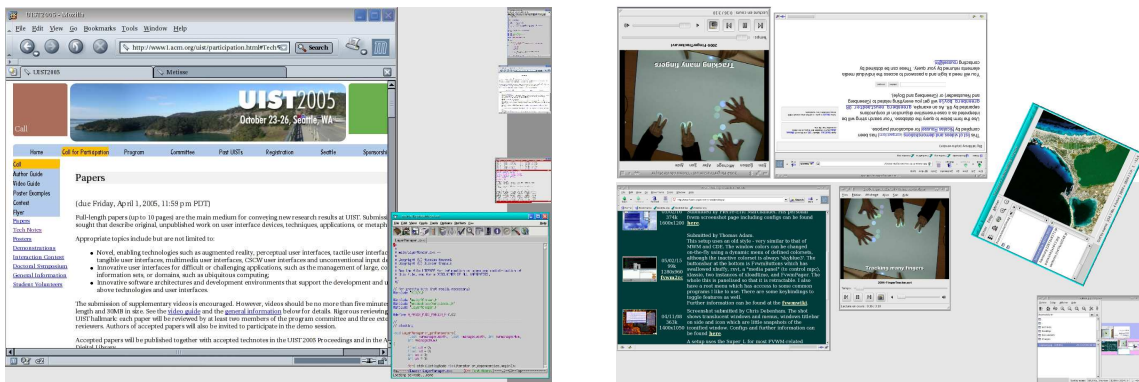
UIST2005 - Mozilla

File Edit View Go Bookmarks Tools Window Help

http://www.acm.org/uist/participation.html#Tech

Search

UIST2005

Metisse

Call

UIST2005

October 23-26, Seattle, WA

Home Call for Participation Program Committee Past UISTs Registration Seattle Sponsors

Call
Author Guide
Video Guide
Poster Examples
Contest
Flyer
Papers
Tech Notes
Posters
Demonstrations
Interaction Contest
Doctoral Symposium
General Information
Student Volunteers

Papers

(due Friday, April 1, 2005, 11:59 pm PDT)

Full-length papers (up to 10 pages) are the main medium for conveying new research results at UIST. Submissi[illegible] sought that describe original, unpublished work on user interface devices, techniques, applications, or metaph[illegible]

Appropriate topics include but are not limited to:

Novel, enabling technologies such as augmented reality, perceptual user interfaces, tactile user interface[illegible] tangible user interfaces, multimedia user interfaces, CSCW user interfaces and unconventional input de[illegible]
Innovative user interfaces for difficult or challenging applications, such as the management of large, co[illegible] information sets, or domains, such as ubiquitous computing;
Innovative software architectures and development environments that support the development and u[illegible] above technologies and user interfaces.

The submission of supplementary videos is encouraged. However, videos should be no more than five minute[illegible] length and 30MB in size. See the video guide and the general information below for details. Rigorous reviewing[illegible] UIST hallmark: each paper will be reviewed by at least two members of the program committee and three exte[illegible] reviewers. Authors of accepted papers will also be invited to participate in the demo session.

Accepted papers will be published together with accepted technotes in the UIST2005 Proceedings and in the A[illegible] Digital Library.

Tracking many fingers

Tracking many fingers

Submitted by Thomas Adam.

Screenshot submitted by Chris Dehnbohm.

Further information can be found at the Fvwmwiki

here.